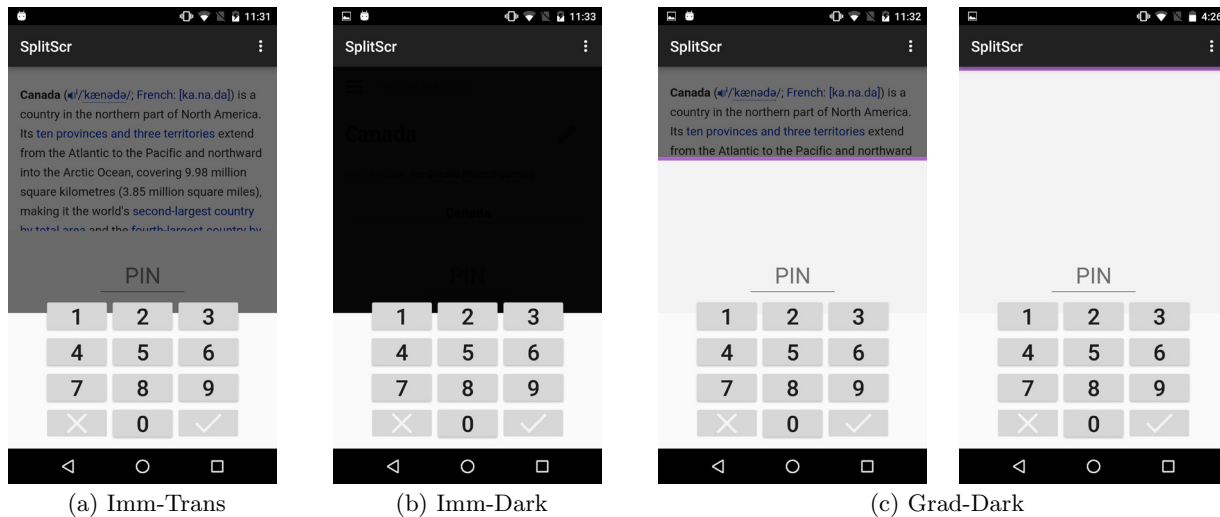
11:31

SplitScr

Canada (/ˈkænədə/; French: [ka.na.da]) is a country in the northern part of North America. Its ten provinces and three territories extend from the Atlantic to the Pacific and northward into the Arctic Ocean, covering 9.98 million square kilometres (3.85 million square miles), making it the world's second-largest country by total area and the fourth-largest country by

PIN

| 1 | 2 | 3 |
|---|---|---|
| 4 | 5 | 6 |
| 7 | 8 | 9 |
| | 0 | |

(a) Imm-Trans

11:33

SplitScr

Canada

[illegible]

Canada

PIN

| 1 | 2 | 3 |
|---|---|---|
| 4 | 5 | 6 |
| 7 | 8 | 9 |
| | 0 | |

(b) Imm-Dark

11:32

SplitScr

Canada (/ˈkænədə/; French: [ka.na.da]) is a country in the northern part of North America. Its ten provinces and three territories extend from the Atlantic to the Pacific and northward

PIN

| 1 | 2 | 3 |
|---|---|---|
| 4 | 5 | 6 |
| 7 | 8 | 9 |
| | 0 | |

4:26

SplitScr

PIN

| 1 | 2 | 3 |
|---|---|---|
| 4 | 5 | 6 |
| 7 | 8 | 9 |
| | 0 | |

(c) Grad-Dark